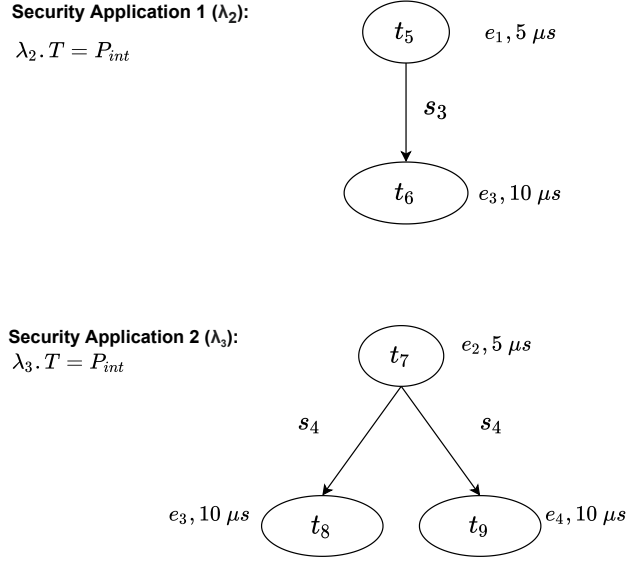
Security Application 1 ($\lambda_2$):

$\lambda_2 . T = P_{int}$

$t_5$ $e_1, 5\ \mu s$

$s_3$

$t_6$ $e_3, 10\ \mu s$

Security Application 2 ($\lambda_3$):

$\lambda_3 . T = P_{int}$

$t_7$ $e_2, 5\ \mu s$

$s_4$ $s_4$

$e_3, 10\ \mu s$ $t_8$ $t_9$ $e_4, 10\ \mu s$